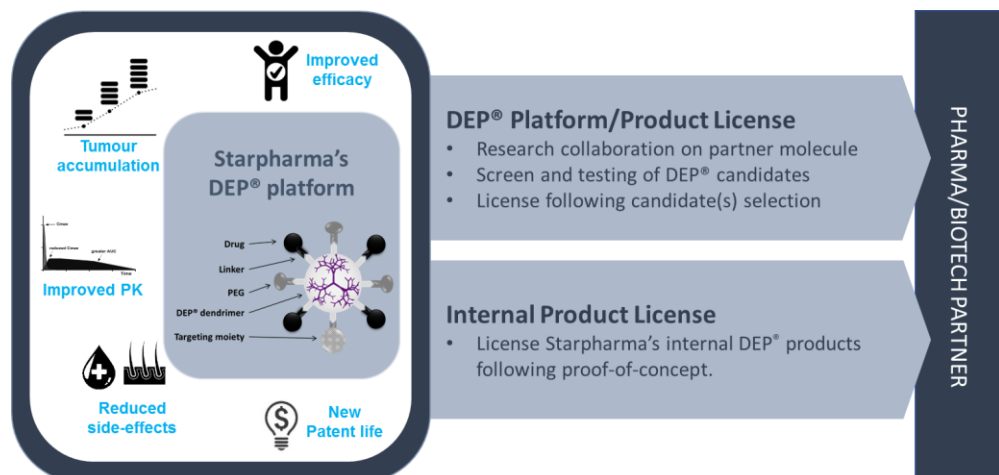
Improved efficacy

Tumour accumulation

Starpharma's DEP® platform

Cmax

reduced Cmax

greater AUC

Time

Improved PK

Drug

Linker

PEG

DEP® dendrimer

Targeting moiety

Reduced side-effects

New Patent life

DEP® Platform/Product License

• Research collaboration on partner molecule
• Screen and testing of DEP® candidates
• License following candidate(s) selection

Internal Product License

• License Starpharma's internal DEP® products following proof-of-concept.

PHARMA/BIOTECH PARTNER